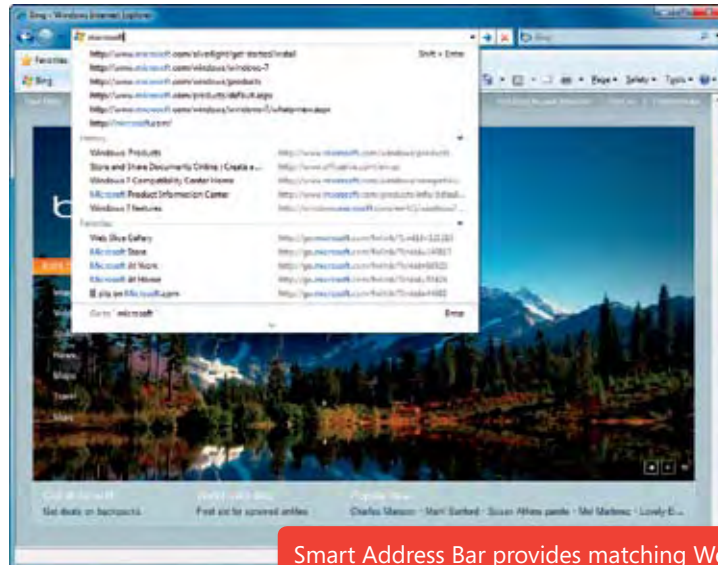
Bing - Windows Internet Explorer

microsoft

http://www.microsoft.com/silverlight/get-started/install/ Shift + Enter
http://www.microsoft.com/windows/windows-7
http://www.microsoft.com/windows/products
http://www.microsoft.com/products/default.aspx
http://www.microsoft.com/windows/windows-7/whats-new.aspx
http://microsoft.com/

History
Windows Products http://www.microsoft.com/windows/products
Store and Share Documents Online | Create a... http://www.officelive.com/en-us
Windows 7 Compatibility Center Home http://www.microsoft.com/windows/compatibility
Microsoft Product Information Center http://www.microsoft.com/products/info/default...
Windows 7 Features http://windows.microsoft.com/en-US/windows7/...

Favorites
Web Slice Gallery http://go.microsoft.com/fwlink/?LinkId=121315
Microsoft Store http://go.microsoft.com/fwlink/?linkid=140813
Microsoft At Work http://go.microsoft.com/fwlink/?linkid=68920
Microsoft At Home http://go.microsoft.com/fwlink/?linkid=81426
IE site on Microsoft.com http://go.microsoft.com/fwlink/?linkid=44803

Go to "microsoft" Enter

Favorites
Bing
Page ▾ Safety ▾ Tools ▾

Get deals on backpacks
Charles Manson · Matt Sanford · Susan Athens panda · Mel Martinez · Lovely E...

Smart Address Bar provides matching W